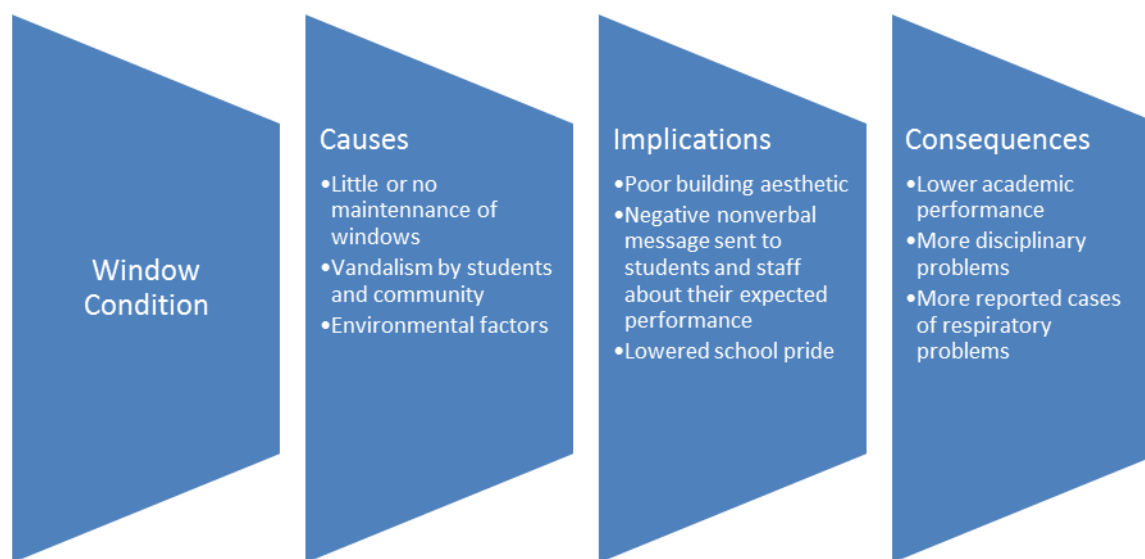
Window Condition

Causes
•Little or no maintennance of windows
•Vandalism by students and community
•Environmental factors

Implications
•Poor building aesthetic
•Negative nonverbal message sent to students and staff about their expected performance
•Lowered school pride

Consequences
•Lower academic performance
•More disciplinary problems
•More reported cases of respiratory problems